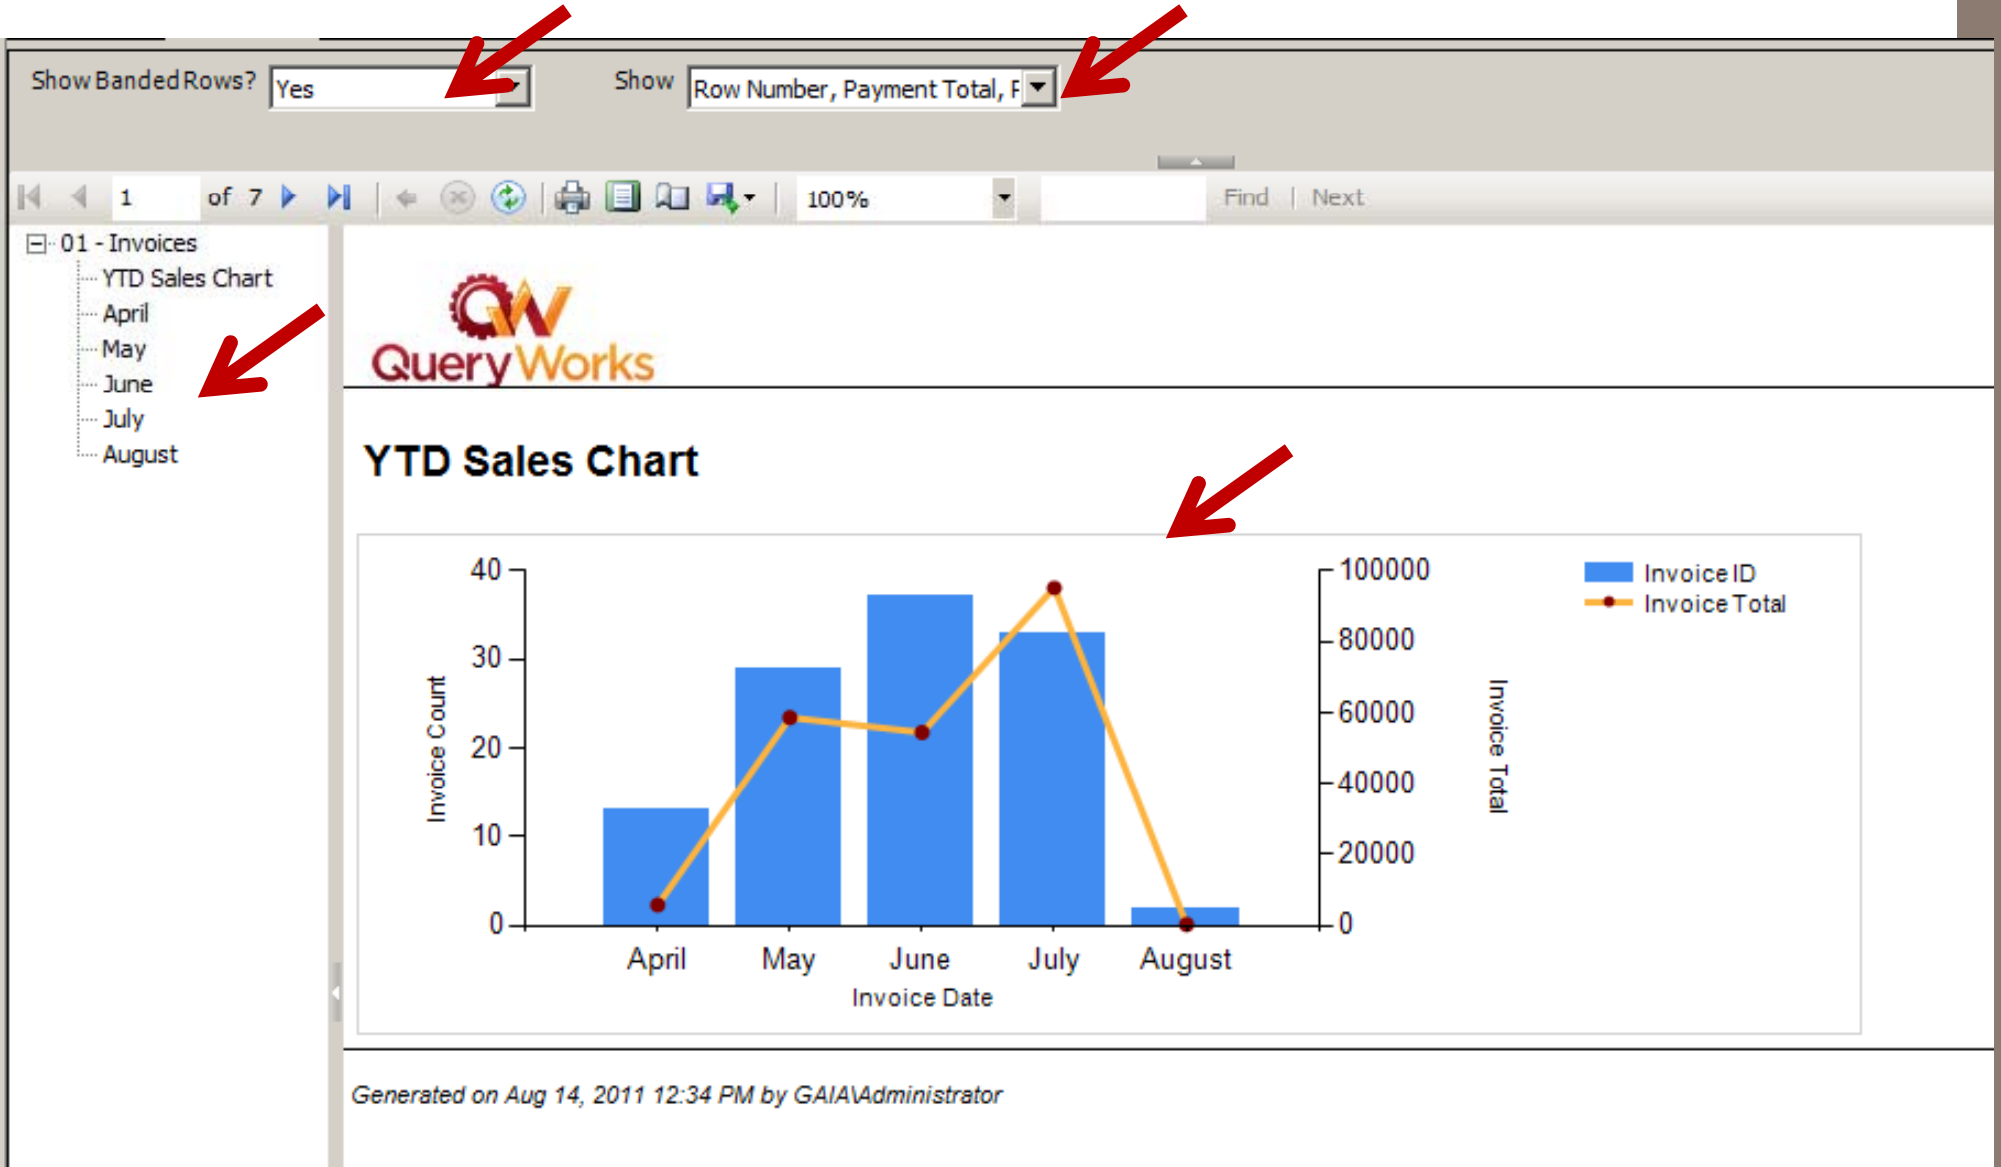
Show Banded Rows? Yes

Show Row Number, Payment Total, F

1 of 7

100%

Find | Next

01 - Invoices
YTD Sales Chart
April
May
June
July
August

QueryWorks

YTD Sales Chart

40
30
20
10
0

Invoice Count

100000
80000
60000
40000
20000
0

Invoice Total

Invoice ID
Invoice Total

April May June July August

Invoice Date

Generated on Aug 14, 2011 12:34 PM by GAIA\Administrator